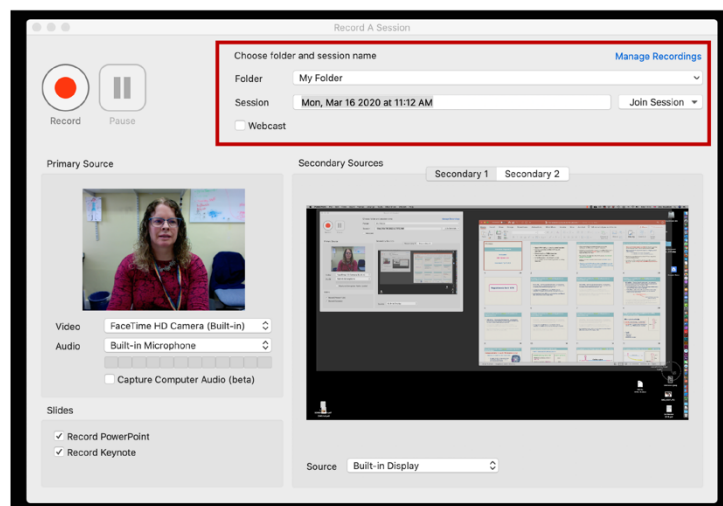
Record A Session

Record

Pause

Choose folder and session name

Manage Recordings

Folder

My Folder

Session

Mon, Mar 16 2020 at 11:12 AM

Join Session

Webcast

Primary Source

Video

FaceTime HD Camera (Built-in)

Audio

Built-in Microphone

Capture Computer Audio (beta)

Slides

Record PowerPoint

Record Keynote

Secondary Sources

Secondary 1

Secondary 2

Source

Built-in Display